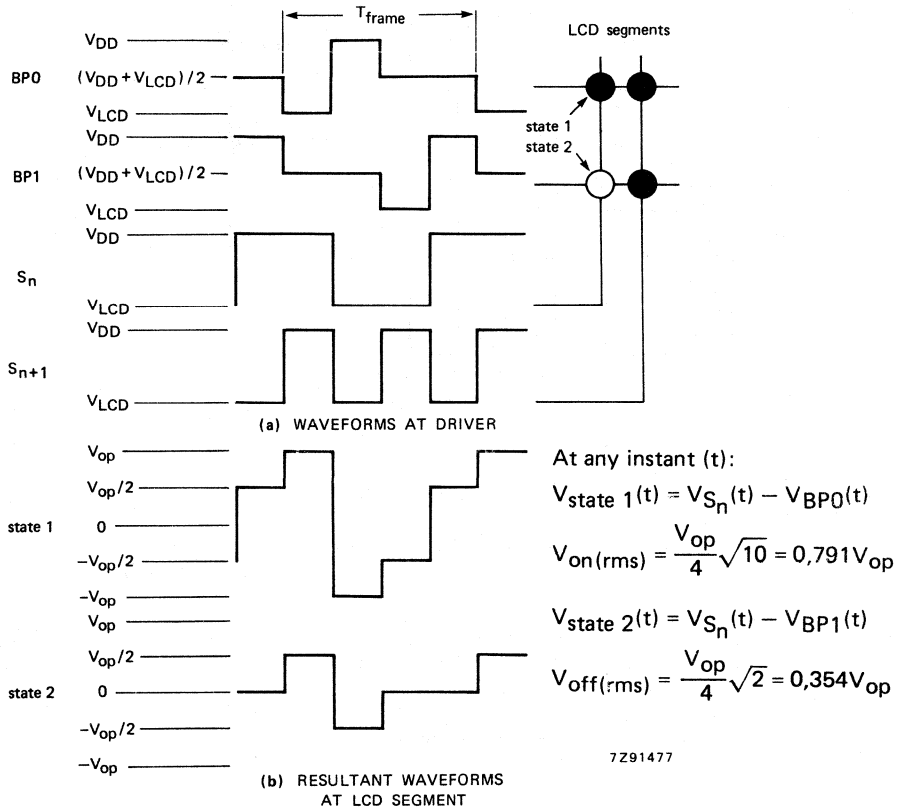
$T_{frame}$

LCD segments

BP0

$V_{DD}$

$(V_{DD}+V_{LCD})/2$

$V_{LCD}$

state 1

state 2

BP1

$V_{DD}$

$(V_{DD}+V_{LCD})/2$

$V_{LCD}$

$S_n$

$V_{DD}$

$V_{LCD}$

$S_{n+1}$

$V_{DD}$

$V_{LCD}$

(a) WAVEFORMS AT DRIVER

state 1

$V_{op}$

$V_{op}/2$

0

$-V_{op}/2$

$-V_{op}$

state 2

$V_{op}$

$V_{op}/2$

0

$-V_{op}/2$

$-V_{op}$

At any instant (t):

$V_{state\ 1}(t) = V_{S_n}(t) - V_{BP0}(t)$

$V_{on(rms)} = \frac{V_{op}}{4}\sqrt{10} = 0{,}791V_{op}$

$V_{state\ 2}(t) = V_{S_n}(t) - V_{BP1}(t)$

$V_{off(rms)} = \frac{V_{op}}{4}\sqrt{2} = 0{,}354V_{op}$

7Z91477

(b) RESULTANT WAVEFORMS AT LCD SEGMENT